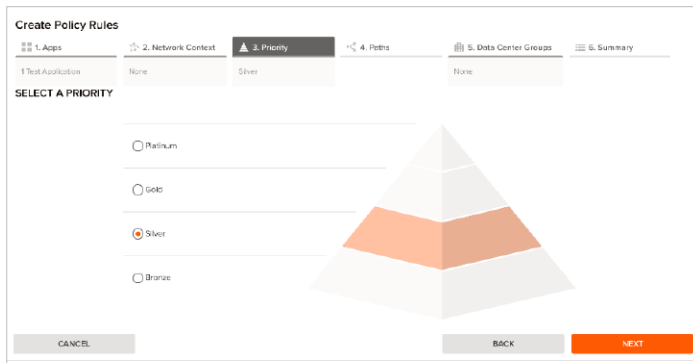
Create Policy Rules

1. Apps
1 Test Application

2. Network Context
None

3. Priority
Silver

4. Paths

5. Data Center Groups
None

6. Summary

SELECT A PRIORITY

Platinum

Gold

Silver

Bronze

CANCEL

BACK

NEXT